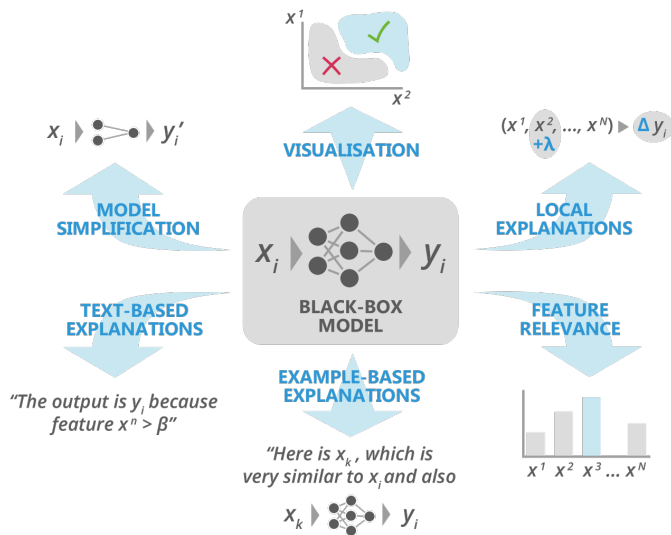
$x^1$

$x^2$

$x_i$ $y_i'$

$(x^1, x^2, ..., x^N)$ $\Delta y_i$

$+\lambda$

VISUALISATION

MODEL SIMPLIFICATION

LOCAL EXPLANATIONS

$x_i$ $y_i$

BLACK-BOX MODEL

TEXT-BASED EXPLANATIONS

FEATURE RELEVANCE

EXAMPLE-BASED EXPLANATIONS

"The output is $y_i$ because feature $x^n > \beta$"

"Here is $x_k$, which is very similar to $x_i$ and also

$x_k$ $y_i$

$x^1$ $x^2$ $x^3$ ... $x^N$